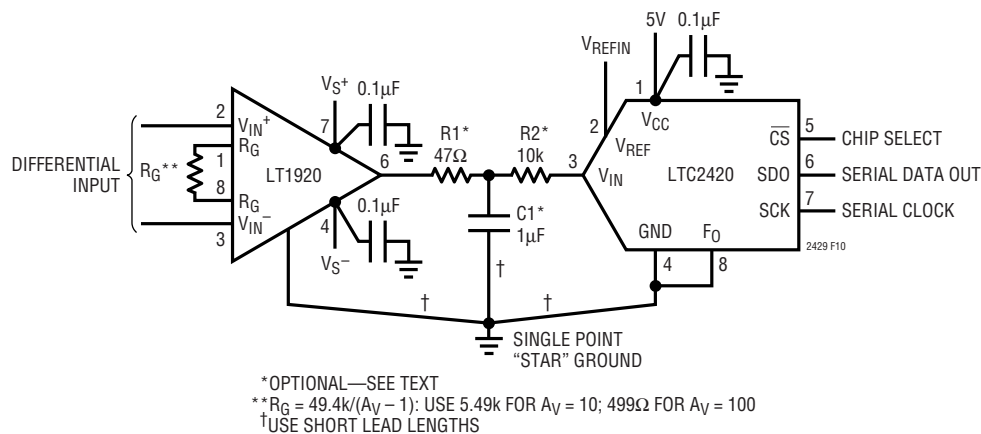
5V 0.1μF
$V_{REFIN}$
1
$V_S^+$ 0.1μF
7
R1* 47Ω
R2* 10k
2
$V_{CC}$
$V_{REF}$
5 $\overline{CS}$ CHIP SELECT
6 SDO SERIAL DATA OUT
7 SCK SERIAL CLOCK
2
$V_{IN}^+$
$R_G$
1
8
$R_G$
$V_{IN}^-$
3
DIFFERENTIAL INPUT
$R_G$**
LT1920
6
3
$V_{IN}$
LTC2420
4 0.1μF
$V_S^-$
C1* 1μF
†
GND $F_O$
4 8
2429 F10
† †
SINGLE POINT "STAR" GROUND

*OPTIONAL—SEE TEXT
**$R_G$ = 49.4k/($A_V$ – 1): USE 5.49k FOR $A_V$ = 10; 499Ω FOR $A_V$ = 100
†USE SHORT LEAD LENGTHS